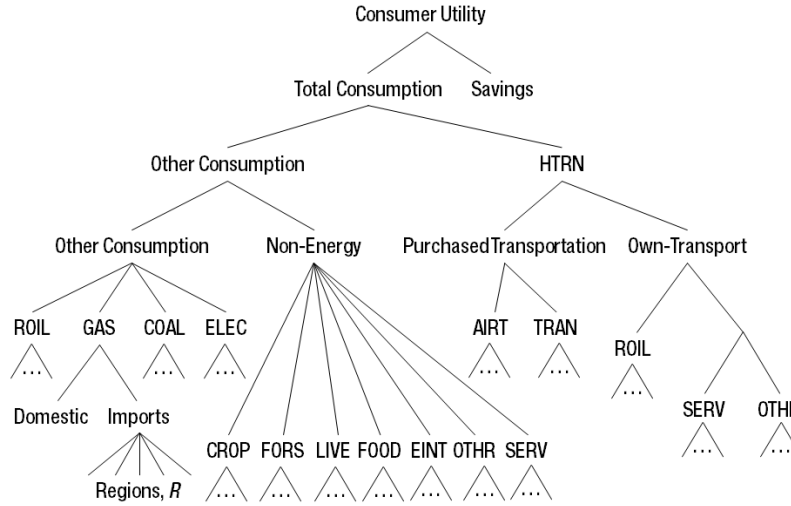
Consumer Utility

Total Consumption Savings

Other Consumption HTRN

Other Consumption Non-Energy Purchased Transportation Own-Transport

ROIL GAS COAL ELEC

AIRT TRAN

ROIL

SERV OTH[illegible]

Domestic Imports

CROP FORS LIVE FOOD EINT OTHR SERV

Regions, $R$

…